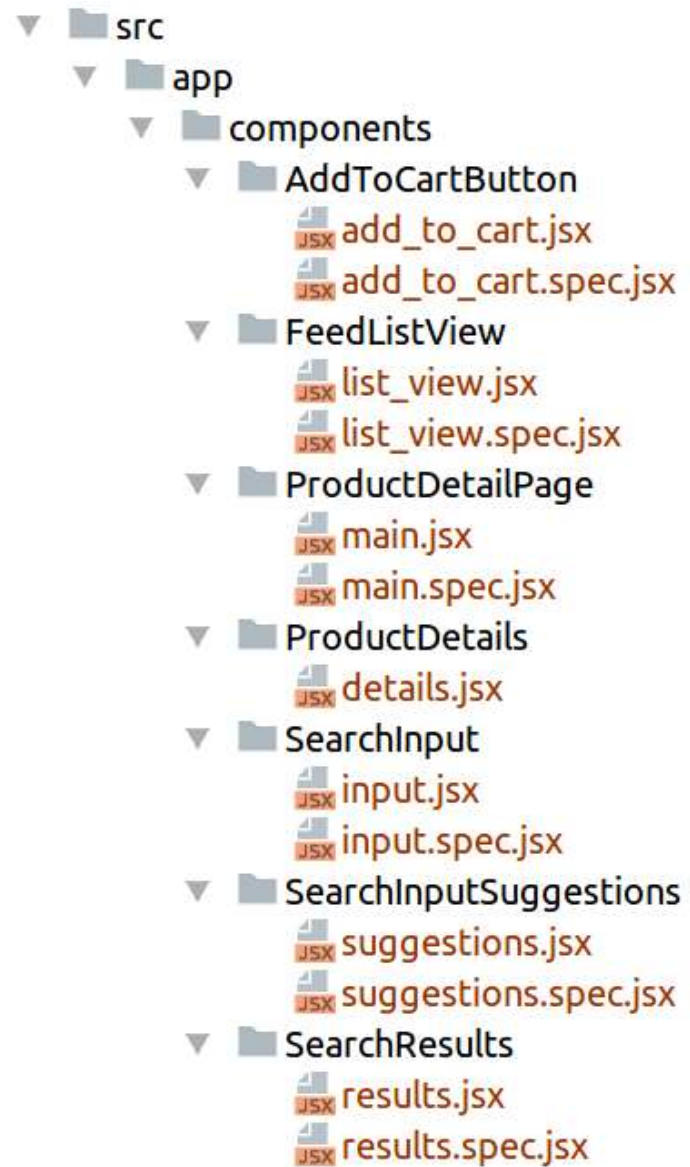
src
app
components
AddToCartButton
JSX add_to_cart.jsx
JSX add_to_cart.spec.jsx
FeedListView
JSX list_view.jsx
JSX list_view.spec.jsx
ProductDetailPage
JSX main.jsx
JSX main.spec.jsx
ProductDetails
JSX details.jsx
SearchInput
JSX input.jsx
JSX input.spec.jsx
SearchInputSuggestions
JSX suggestions.jsx
JSX suggestions.spec.jsx
SearchResults
JSX results.jsx
JSX results.spec.jsx